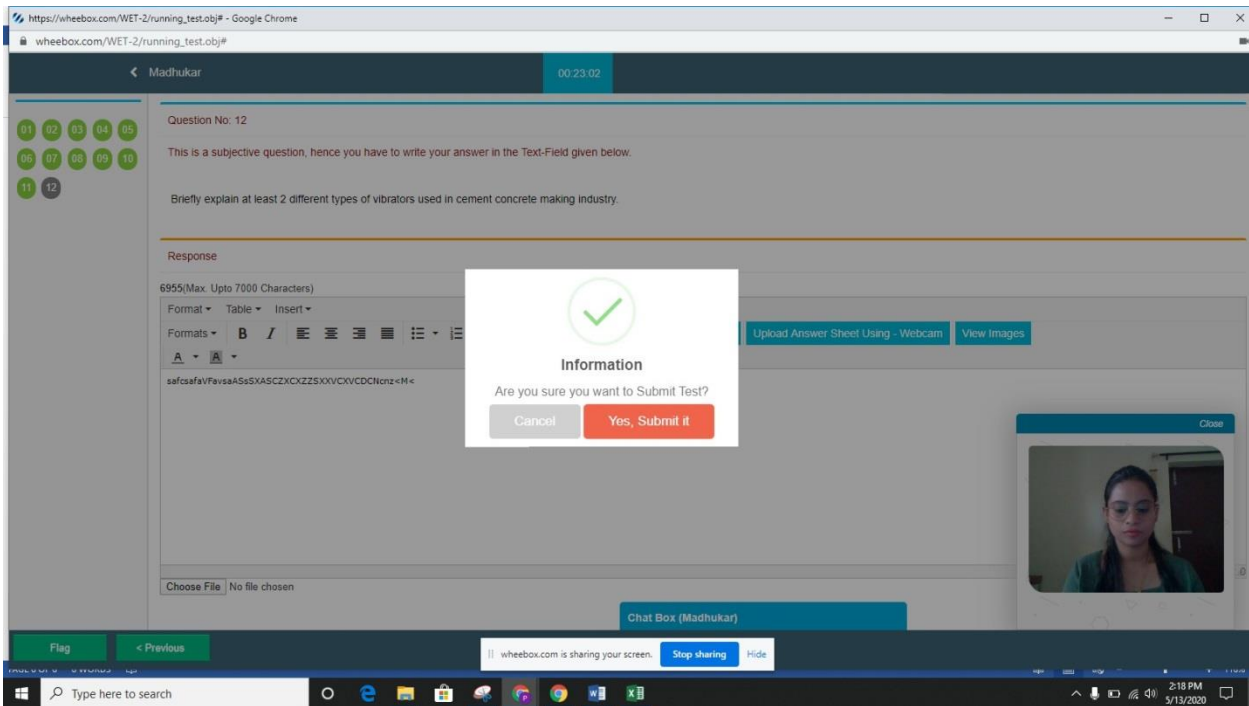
https://wheebox.com/WET-2/running_test.obj# - Google Chrome

wheebox.com/WET-2/running_test.obj#

Madhukar

00:23:02

01 02 03 04 05
06 07 08 09 10
11 12

Question No: 12

This is a subjective question, hence you have to write your answer in the Text-Field given below.

Briefly explain at least 2 different types of vibrators used in cement concrete making industry.

Response

6955(Max. Upto 7000 Characters)

Format Table Insert

Formats B I

Upload Answer Sheet Using - Webcam

View Images

safcsafaVFavsaASsSXASCZXCXZZSXXVCXVCDCNcnz<M<

Information

Are you sure you want to Submit Test?

Cancel

Yes, Submit it

Close

Choose File No file chosen

Chat Box (Madhukar)

Flag

< Previous

wheebox.com is sharing your screen.

Stop sharing

Hide

Type here to search

2:18 PM
5/13/2020